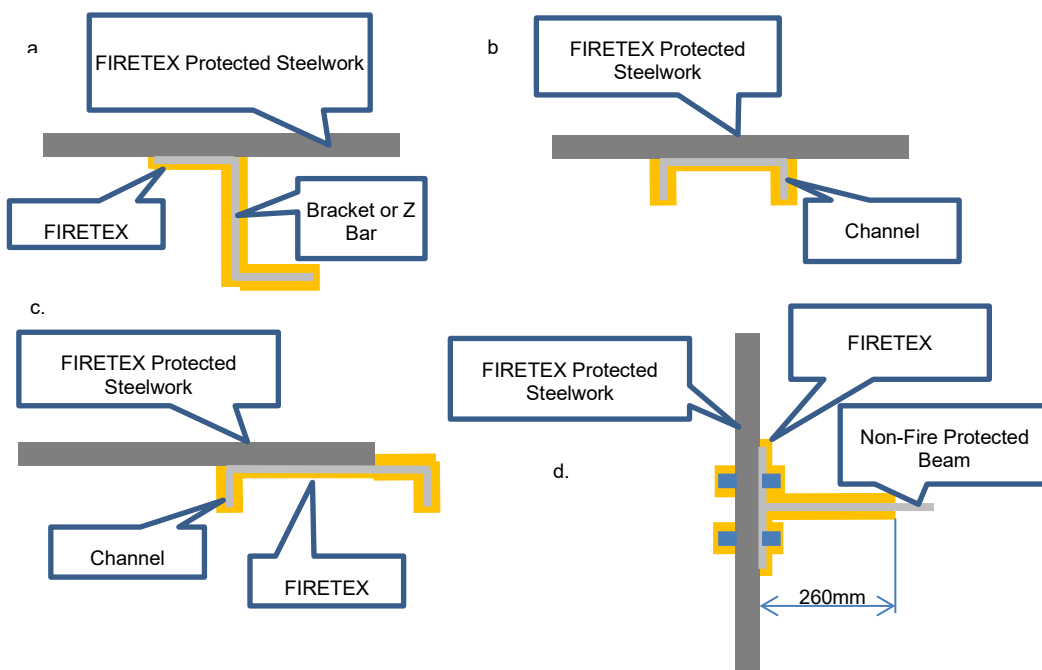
a

FIRETEX Protected Steelwork

FIRETEX

Bracket or Z Bar

b

FIRETEX Protected Steelwork

Channel

c.

FIRETEX Protected Steelwork

Channel

FIRETEX

FIRETEX Protected Steelwork

FIRETEX

Non-Fire Protected Beam

d.

260mm